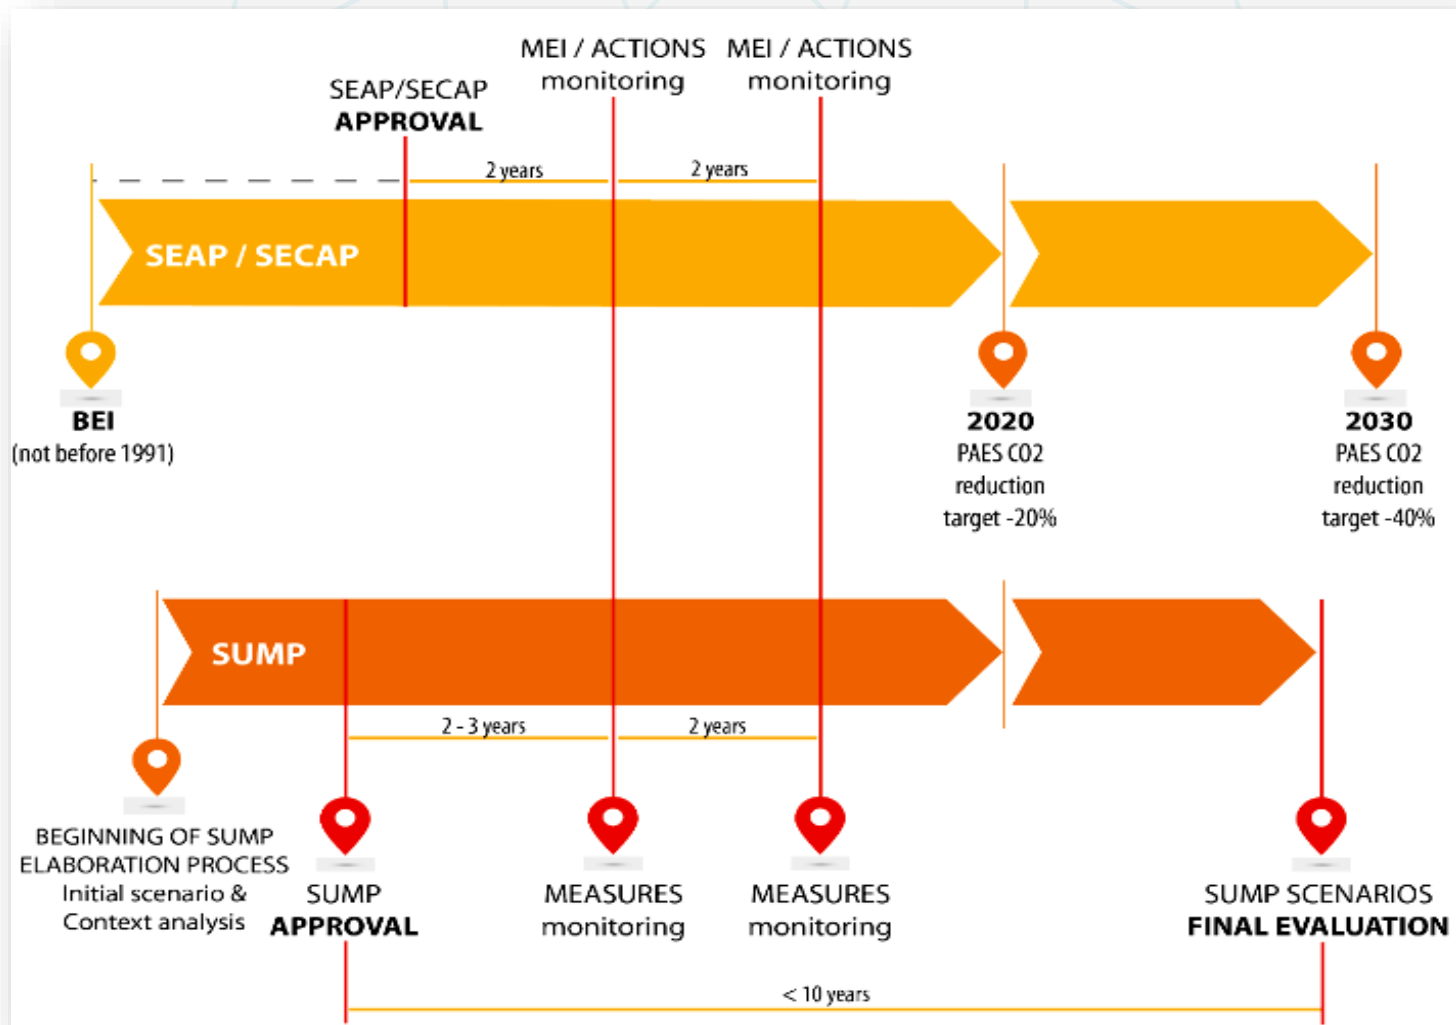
MEI / ACTIONS monitoring

MEI / ACTIONS monitoring

SEAP/SECAP **APPROVAL**

2 years

2 years

SEAP / SECAP

BEI
(not before 1991)

2020
PAES CO2 reduction target -20%

2030
PAES CO2 reduction target -40%

SUMP

2 - 3 years

2 years

BEGINNING OF SUMP ELABORATION PROCESS
Initial scenario & Context analysis

SUMP
APPROVAL

MEASURES monitoring

MEASURES monitoring

SUMP SCENARIOS
FINAL EVALUATION

< 10 years